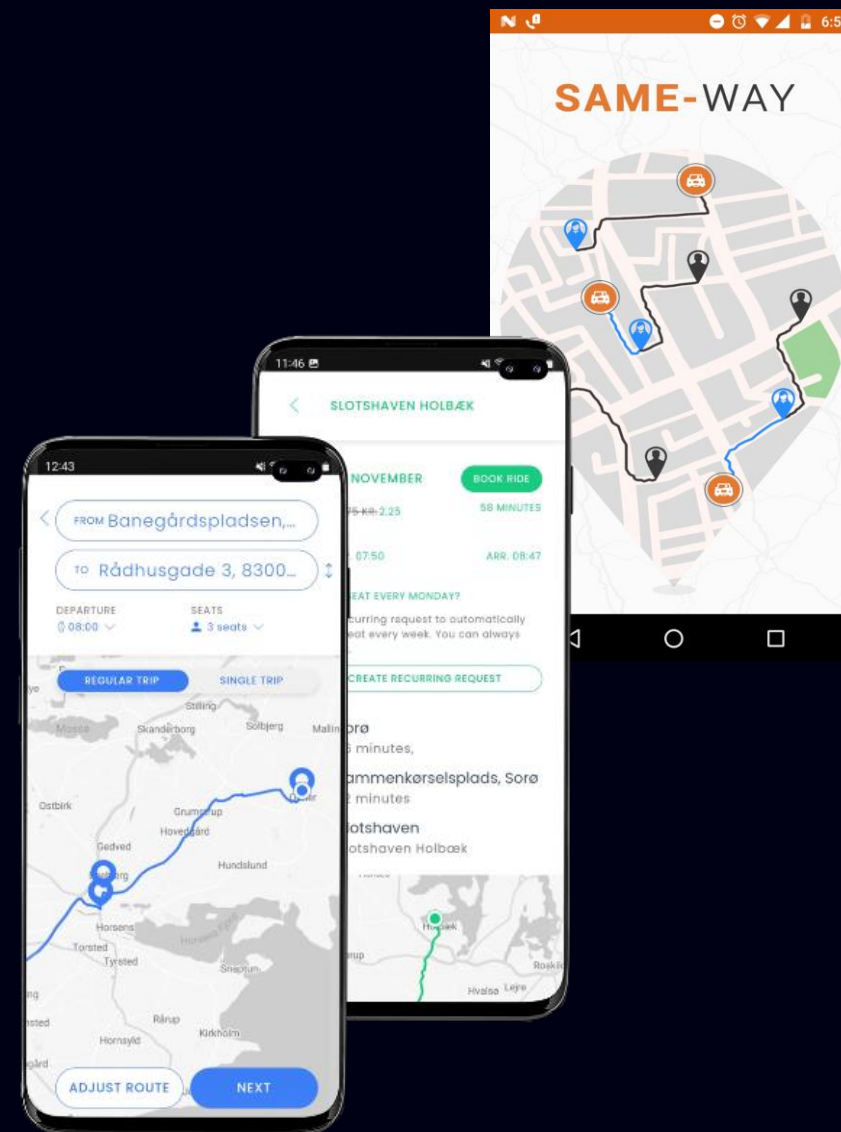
6:5

SAME-WAY

11:46

SLOTSHAVEN HOLBÆK

NOVEMBER

BOOK RIDE

75 KR. 2.25

58 MINUTES

07:50

ARR. 08:47

EAT EVERY MONDAY?

curring request to automatically eat every week. You can always

CREATE RECURRING REQUEST

prø
5 minutes,

ammenkørselsplads, Sorø
2 minutes

lotshaven
otshaven Holbæk

Holbæk
Roskil
Hvalsø
Lejre
rup

12:43

FROM Banegårdspladsen,...

TO Rådhusgade 3, 8300...

DEPARTURE
08:00

SEATS
3 seats

REGULAR TRIP

SINGLE TRIP

Stilling
Skanderborg
Solbjerg
Malling
Mossø
Ostbirk
Grumstrup
Hovedgård
Gedved
Hundslund
Horsens
Torsted
Tyrsted
Snaptun
Rårup
Kirkholm
Hornsyld

ADJUST ROUTE

NEXT